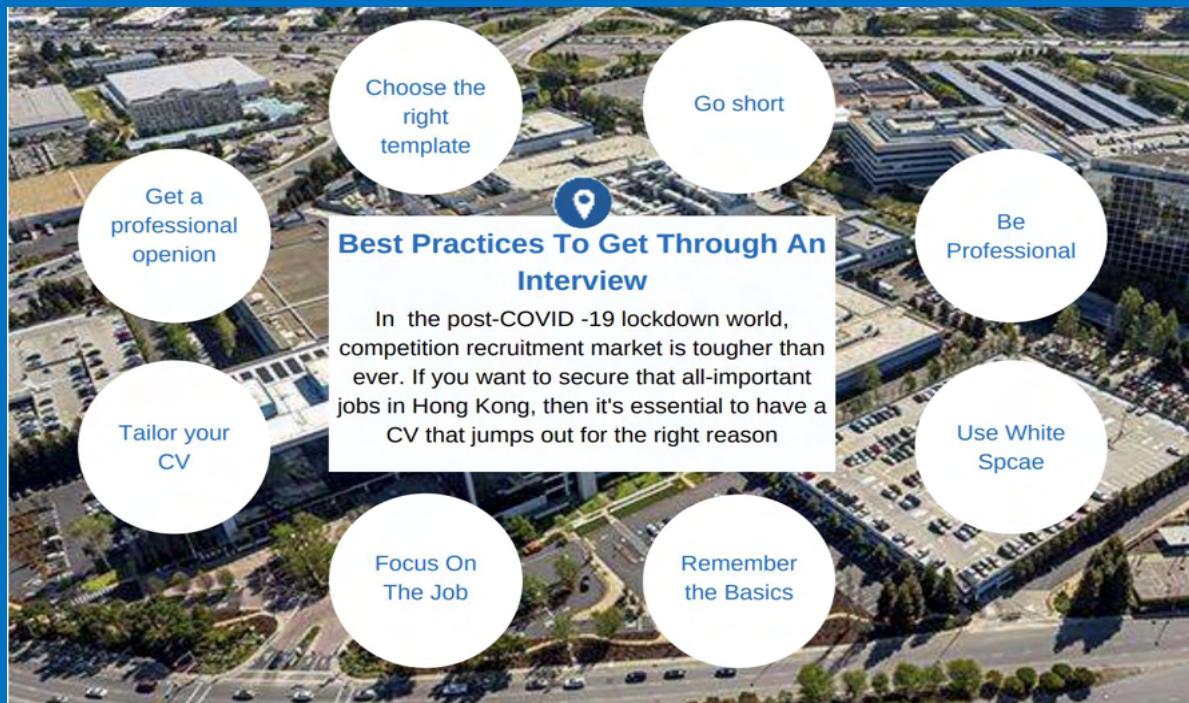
Choose the right template

Go short

Get a professional openion

Best Practices To Get Through An Interview

In the post-COVID -19 lockdown world, competition recruitment market is tougher than ever. If you want to secure that all-important jobs in Hong Kong, then it's essential to have a CV that jumps out for the right reason

Be Professional

Tailor your CV

Use White Spcae

Focus On The Job

Remember the Basics